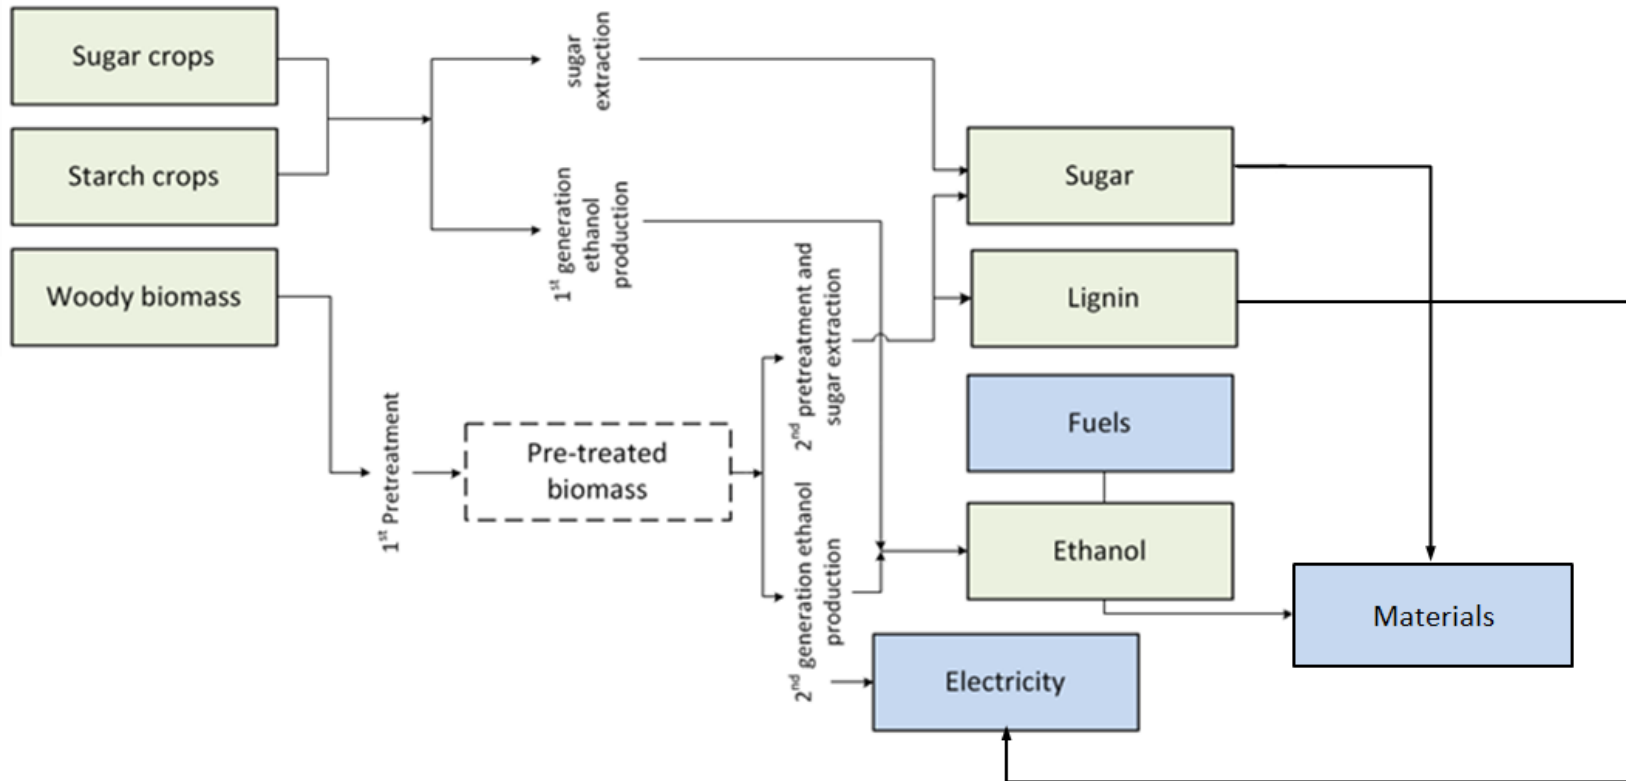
Sugar crops

Starch crops

Woody biomass

sugar extraction

$1^{st}$ generation ethanol production

$1^{st}$ Pretreatment

Pre-treated biomass

$2^{nd}$ pretreatment and sugar extraction

$2^{nd}$ generation ethanol production

Sugar

Lignin

Fuels

Ethanol

Electricity

Materials